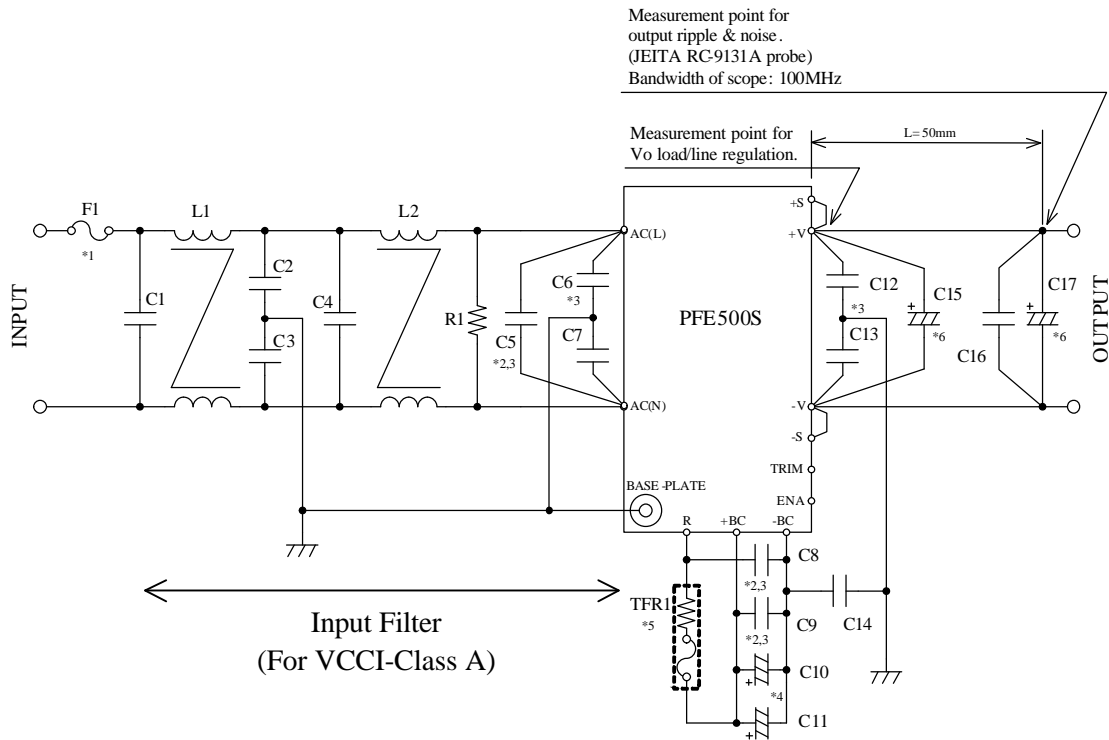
Measurement point for
output ripple & noise.
(JEITA RC-9131A probe)
Bandwidth of scope: 100MHz

Measurement point for
Vo load/line regulation.

L=50mm

F1
*1
L1
L2
C1
C2
C3
C4
R1
C5
*2,3
C6
*3
C7
AC(L)
AC(N)
PFE500S
+S
+V
-V
-S
TRIM
ENA
C12
*3
C13
C15
*6
C16
C17
*6
INPUT
OUTPUT
BASE-PLATE
R
+BC
-BC
C8
*2,3
C9
*2,3
C14
C10
*4
C11
TFR1
*5

Input Filter
(For VCCI-Class A)